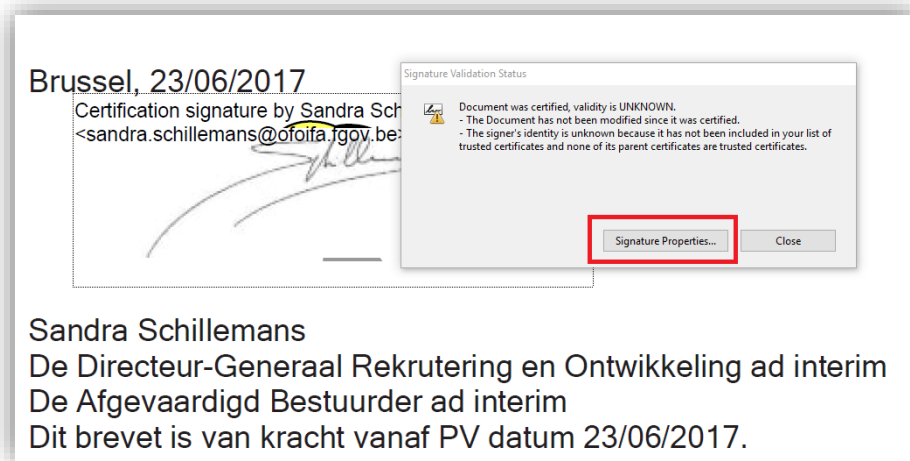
Brussel, 23/06/2017

Certification signature by Sandra Sch
<sandra.schillemans@ofoifa.fgov.be>

Signature Validation Status

Document was certified, validity is UNKNOWN.
- The Document has not been modified since it was certified.
- The signer's identity is unknown because it has not been included in your list of trusted certificates and none of its parent certificates are trusted certificates.

Signature Properties...

Close

Sandra Schillemans
De Directeur-Generaal Rekrutering en Ontwikkeling ad interim
De Afgevaardigd Bestuurder ad interim
Dit brevet is van kracht vanaf PV datum 23/06/2017.